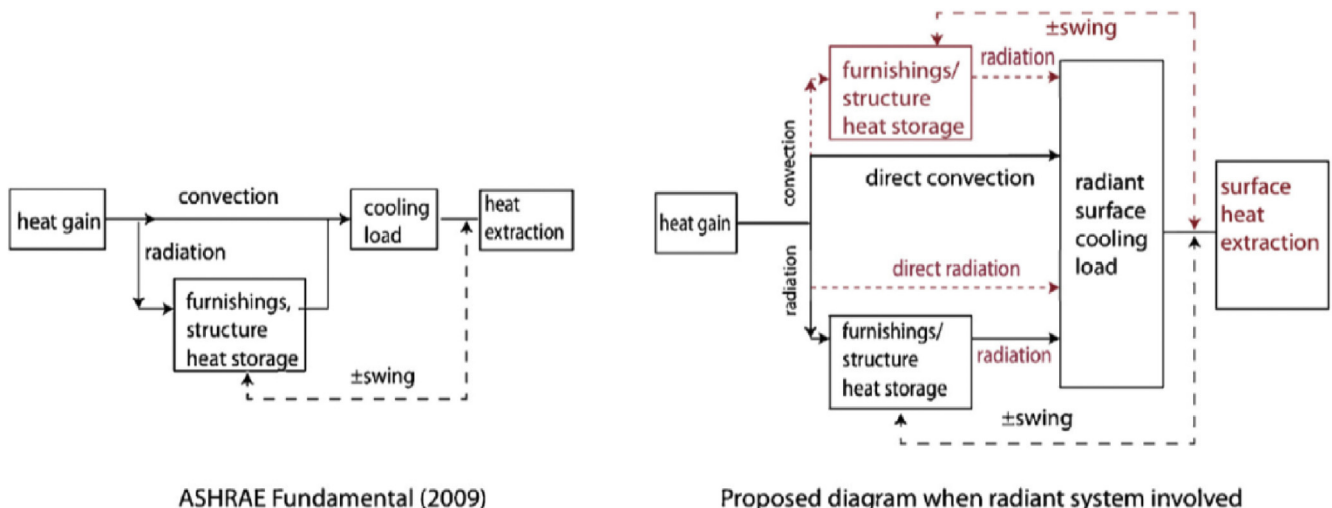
heat gain

convection

radiation

furnishings, structure heat storage

cooling load

heat extraction

±swing

ASHRAE Fundamental (2009)

±swing

furnishings/ structure heat storage

radiation

convection

direct convection

heat gain

radiant surface cooling load

surface heat extraction

radiation

direct radiation

furnishings/ structure heat storage

radiation

±swing

Proposed diagram when radiant system involved